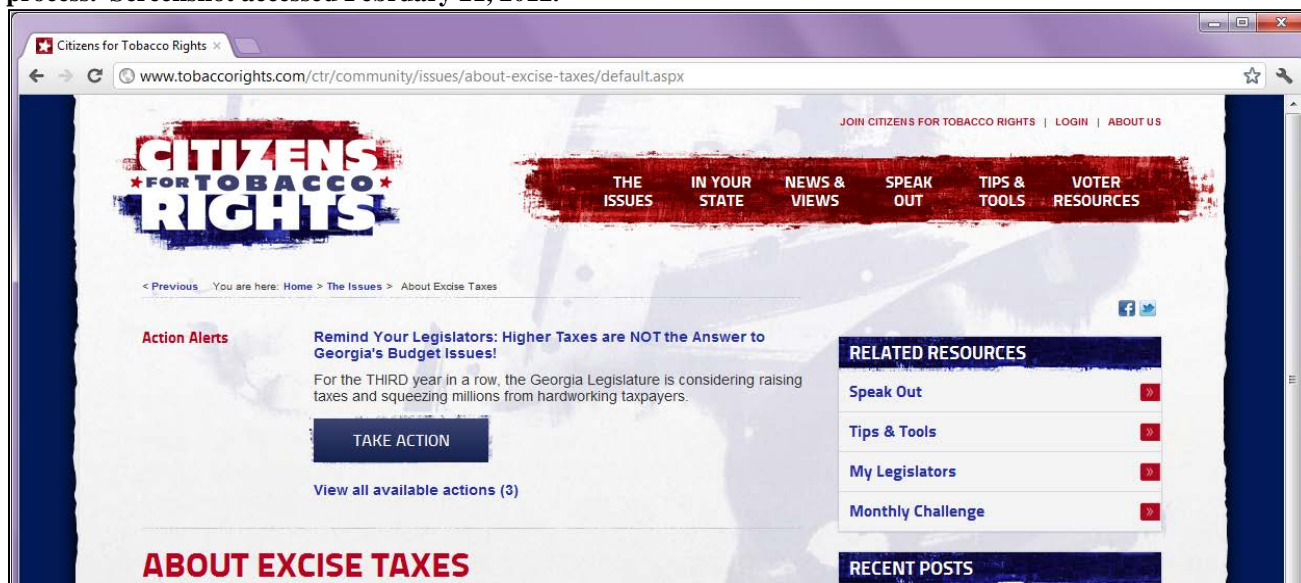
process. Screenshot accessed February 22, 2012.

Citizens for Tobacco Rights ×

www.tobaccorights.com/ctr/community/issues/about-excise-taxes/default.aspx

JOIN CITIZENS FOR TOBACCO RIGHTS | LOGIN | ABOUT US

CITIZENS ★FOR TOBACCO★ RIGHTS

THE ISSUES | IN YOUR STATE | NEWS & VIEWS | SPEAK OUT | TIPS & TOOLS | VOTER RESOURCES

< Previous You are here: Home > The Issues > About Excise Taxes

Action Alerts

Remind Your Legislators: Higher Taxes are NOT the Answer to Georgia's Budget Issues!

For the THIRD year in a row, the Georgia Legislature is considering raising taxes and squeezing millions from hardworking taxpayers.

TAKE ACTION

View all available actions (3)

RELATED RESOURCES

Speak Out »

Tips & Tools »

My Legislators »

Monthly Challenge »

ABOUT EXCISE TAXES

RECENT POSTS